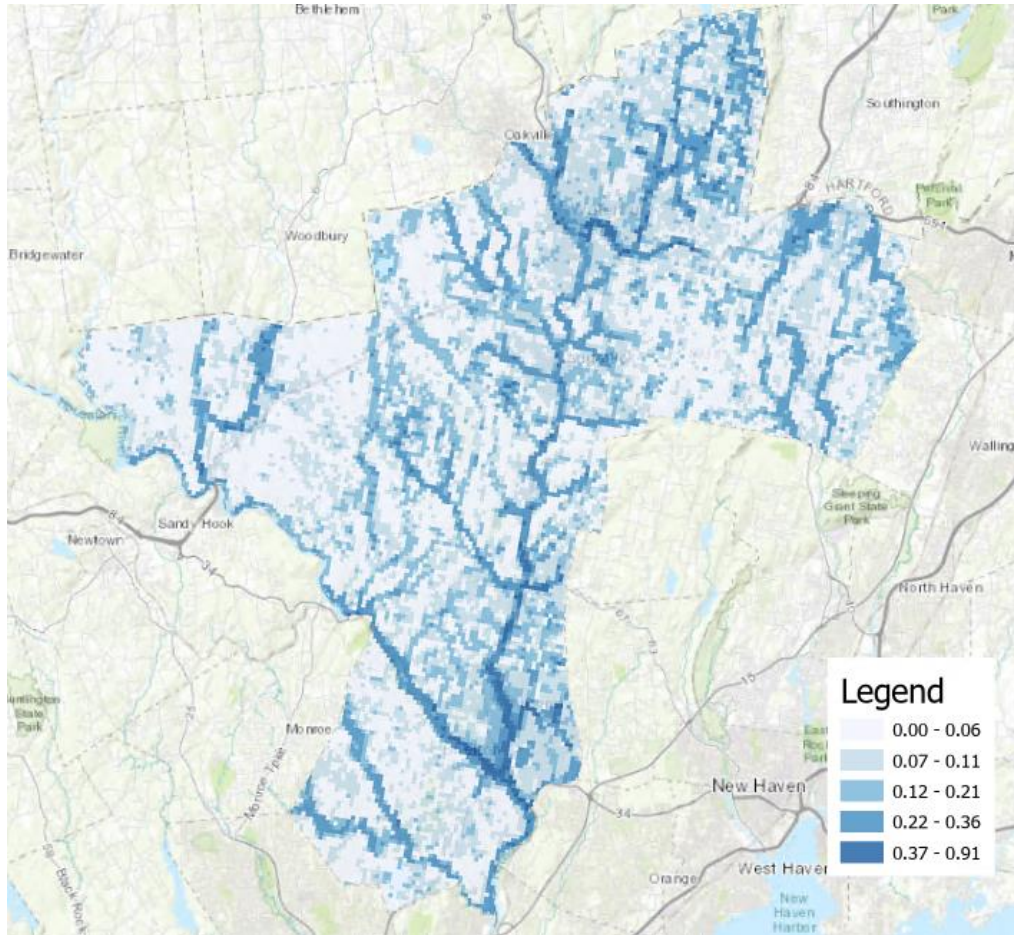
Bethlehem
Park
Southington
Oakville
HARTFORD
84
Peilvial Park
691
Woodbury
Bridgewater
Walling
Sleeping Giant State Park
84
Sandy Hook
Newtown
34
North Haven
15
Huntington State Park
Monroe
Monroe Tpke
New Haven
34
Orange
West Haven
New Haven Harbor
Black Rock
East Rock Park

Legend
0.00 - 0.06
0.07 - 0.11
0.12 - 0.21
0.22 - 0.36
0.37 - 0.91